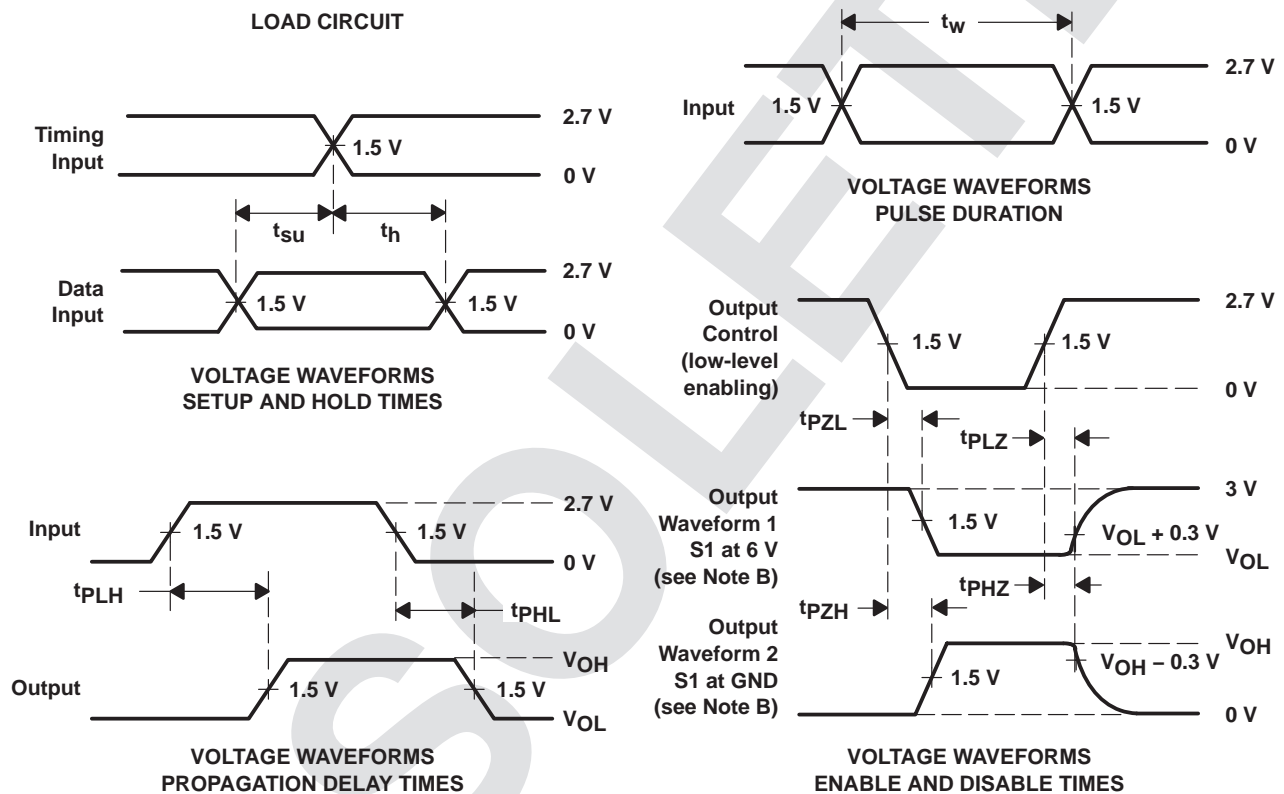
LOAD CIRCUIT

Timing Input
1.5 V
2.7 V
0 V
$t_{su}$
$t_h$
Data Input
1.5 V
1.5 V
2.7 V
0 V

VOLTAGE WAVEFORMS
SETUP AND HOLD TIMES

Input
1.5 V
1.5 V
2.7 V
0 V
$t_{PLH}$
$t_{PHL}$
Output
1.5 V
1.5 V
$V_{OH}$
$V_{OL}$

VOLTAGE WAVEFORMS
PROPAGATION DELAY TIMES

$t_w$
Input
1.5 V
1.5 V
2.7 V
0 V

VOLTAGE WAVEFORMS
PULSE DURATION

Output Control (low-level enabling)
1.5 V
1.5 V
2.7 V
0 V
$t_{PZL}$
$t_{PLZ}$
Output Waveform 1 S1 at 6 V (see Note B)
1.5 V
3 V
$V_{OL}$ + 0.3 V
$V_{OL}$
$t_{PHZ}$
$t_{PZH}$
Output Waveform 2 S1 at GND (see Note B)
1.5 V
$V_{OH}$
$V_{OH}$ – 0.3 V
0 V

VOLTAGE WAVEFORMS
ENABLE AND DISABLE TIMES

OBSOLETE